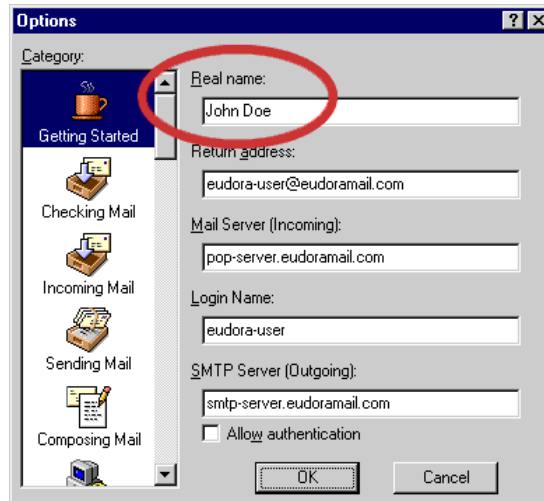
Options
?
X
Category:
Getting Started
Checking Mail
Incoming Mail
Sending Mail
Composing Mail
Real name:
John Doe
Return address:
eudora-user@eudoramail.com
Mail Server (Incoming):
pop-server.eudoramail.com
Login Name:
eudora-user
SMTP Server (Outgoing):
smtp-server.eudoramail.com
Allow authentication
OK
Cancel